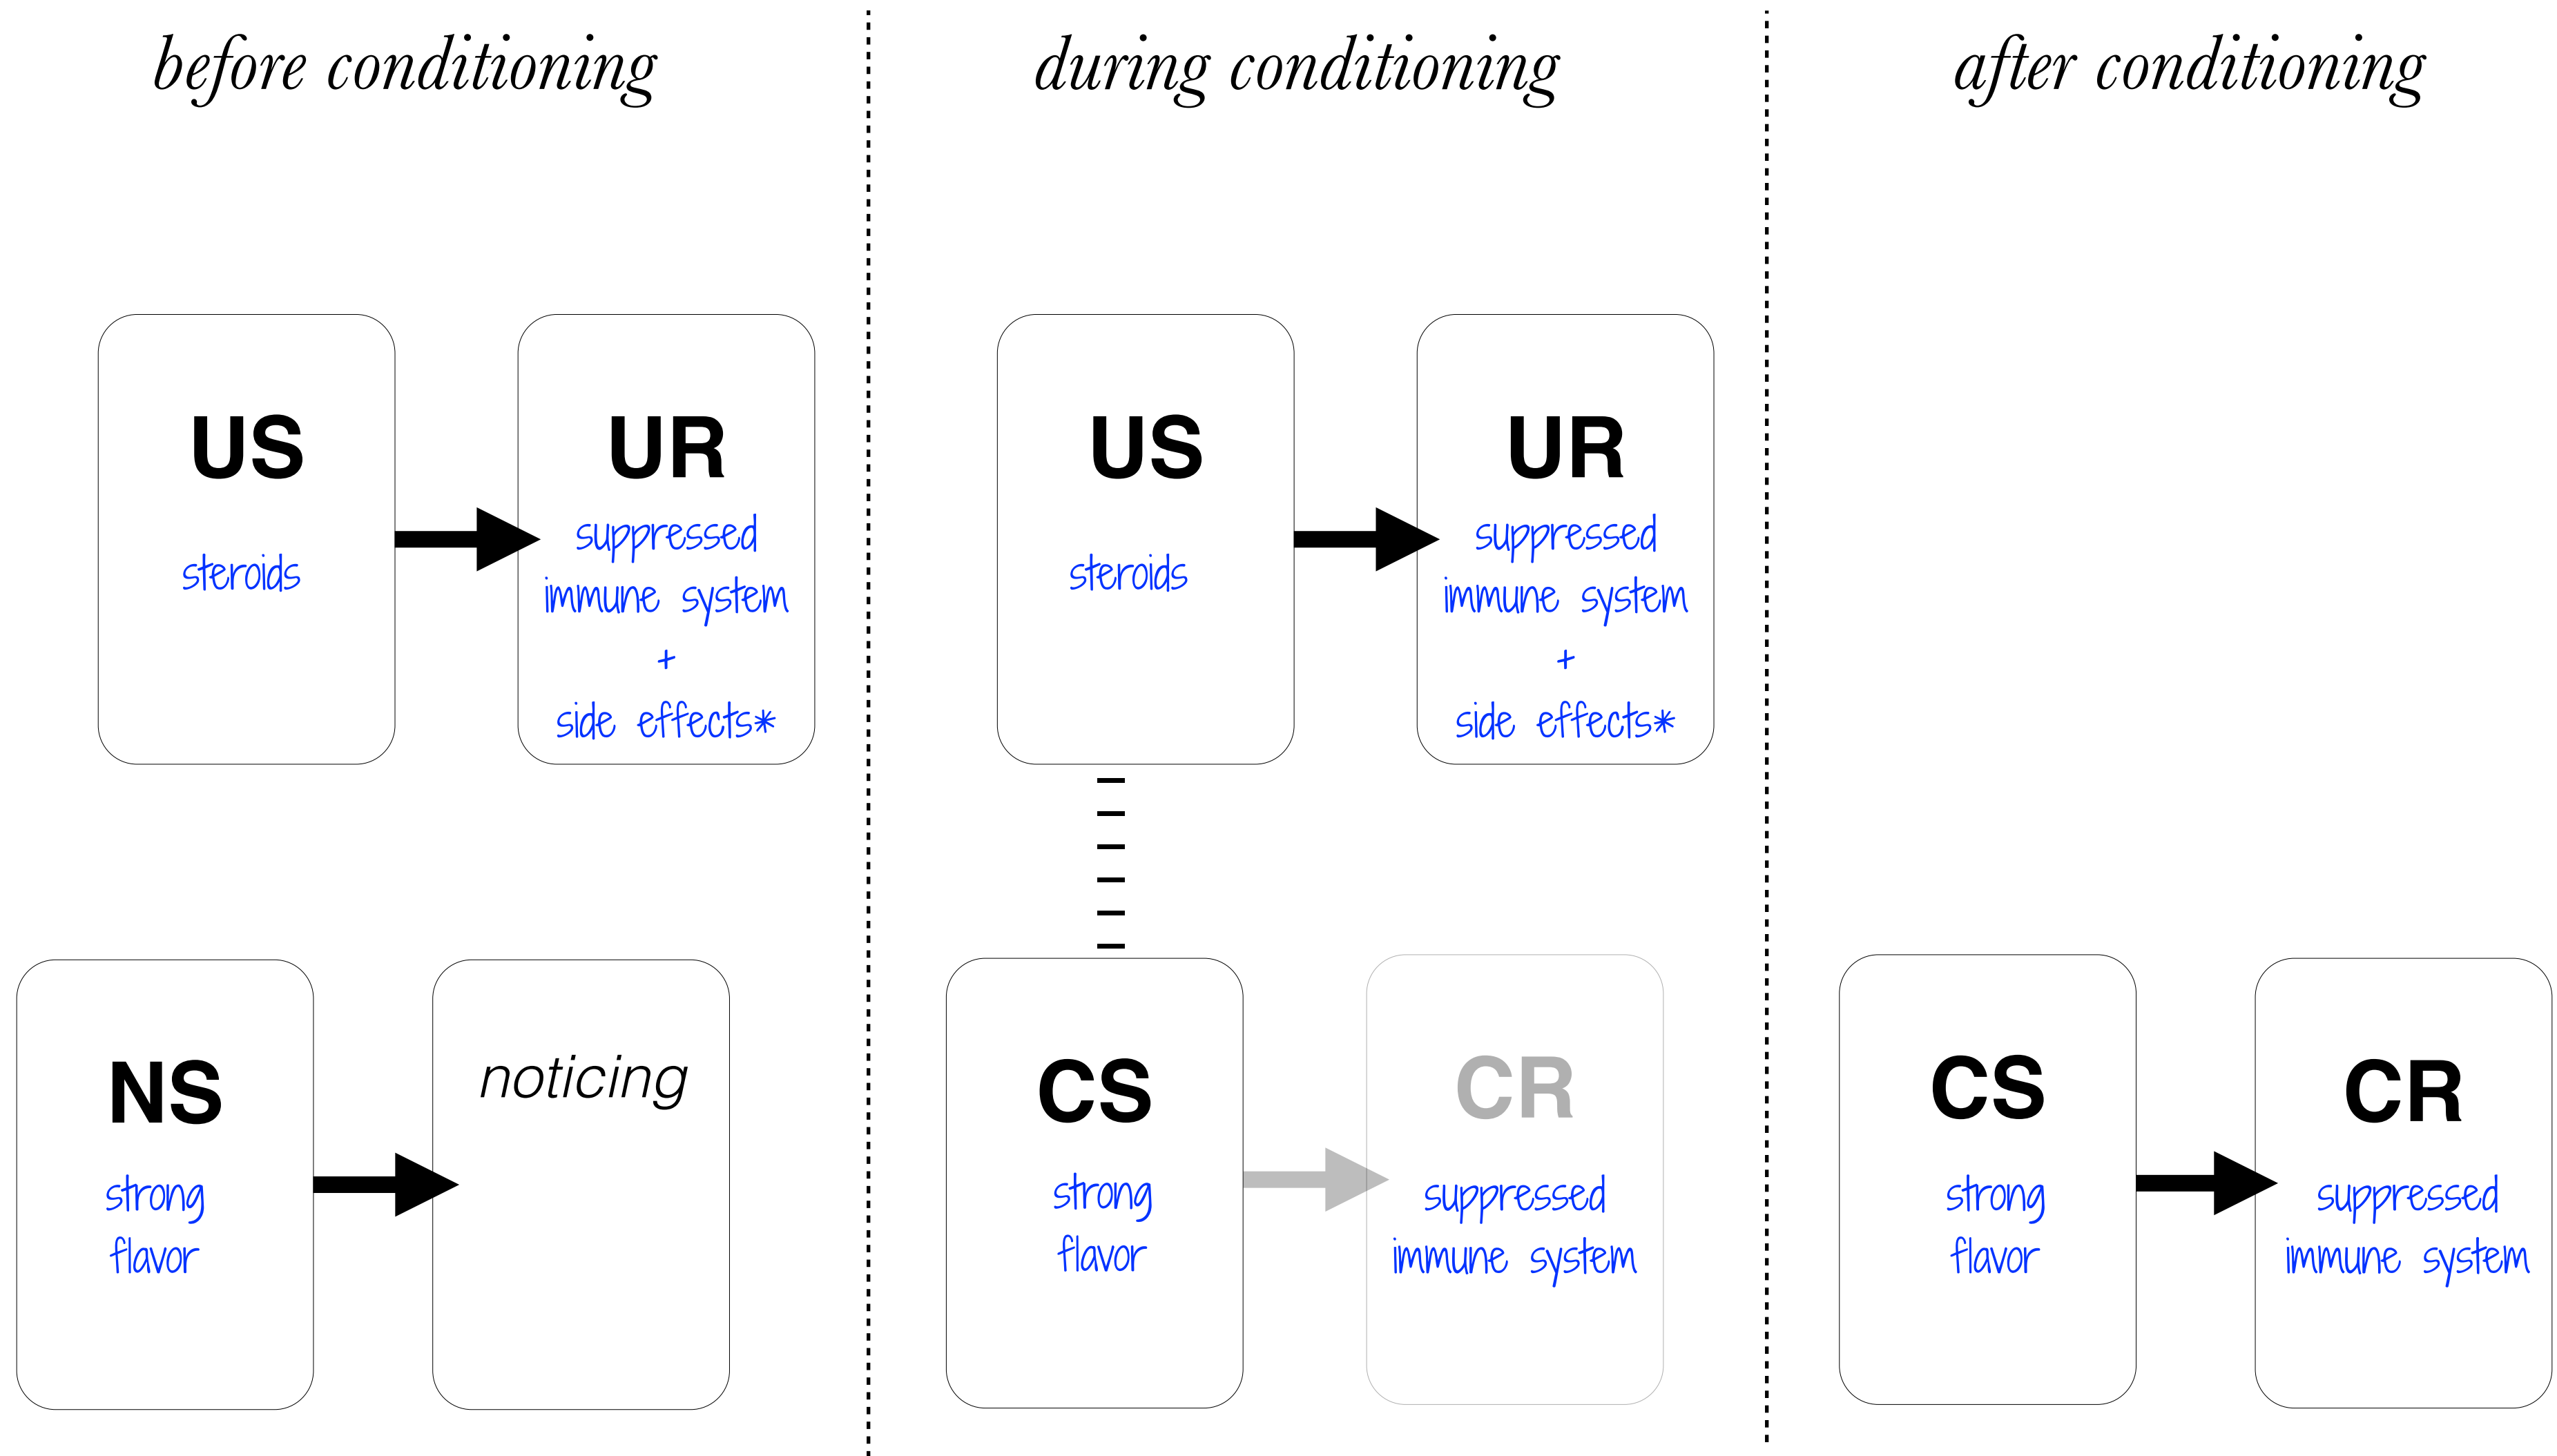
before conditioning

US
steroids

UR
suppressed immune system
+
side effects*

NS
strong flavor

noticing

during conditioning

US
steroids

UR
suppressed immune system
+
side effects*

CS
strong flavor

CR
suppressed immune system

after conditioning

CS
strong flavor

CR
suppressed immune system